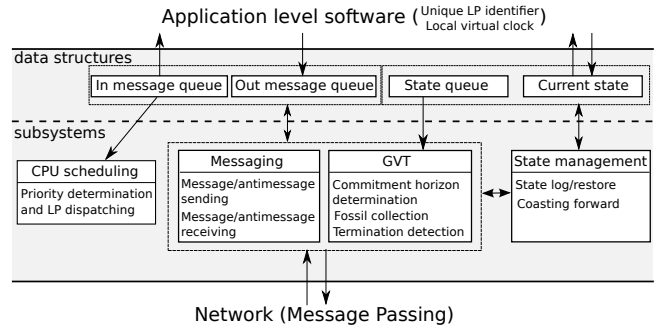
Application level software (Unique LP identifier Local virtual clock)

data structures

In message queue

Out message queue

State queue

Current state

subsystems

CPU scheduling

Priority determination and LP dispatching

Messaging

Message/antimessage sending

Message/antimessage receiving

GVT

Commitment horizon determination

Fossil collection

Termination detection

State management

State log/restore

Coasting forward

Network (Message Passing)